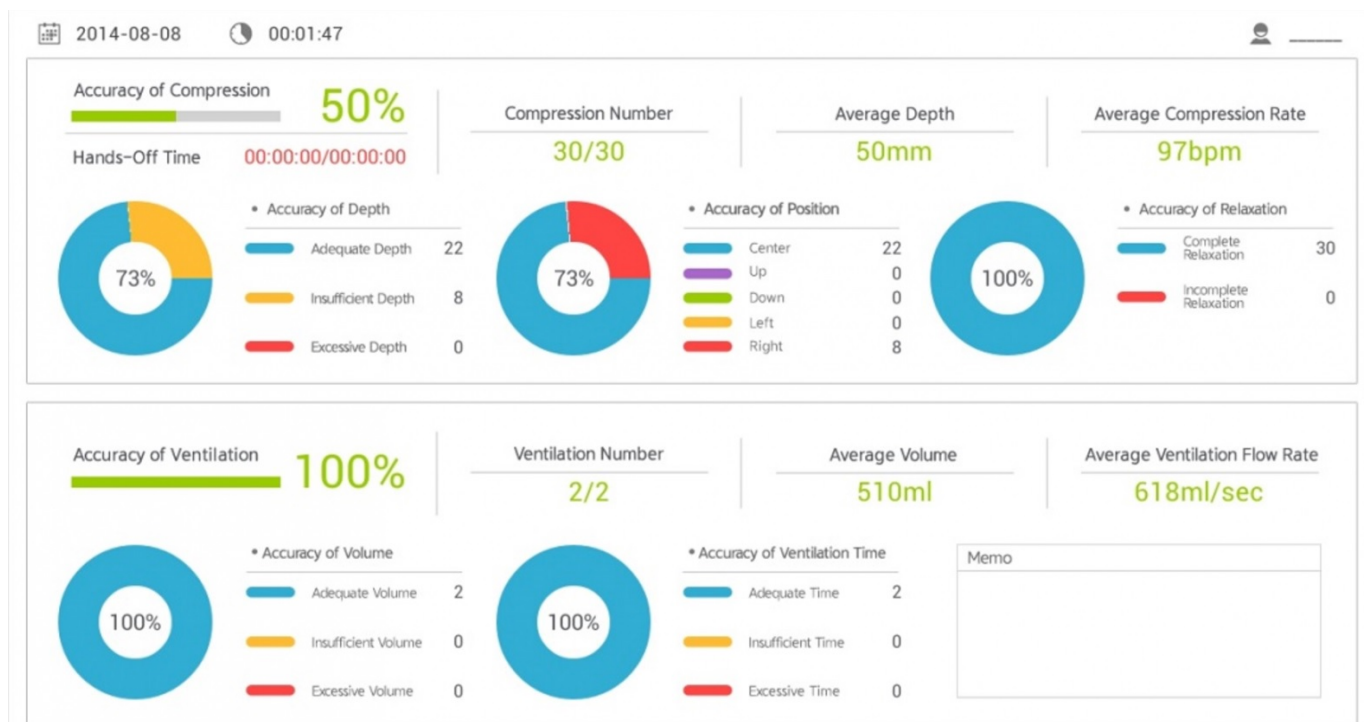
2014-08-08 00:01:47

Accuracy of Compression 50%

Hands-Off Time 00:00:00/00:00:00

Compression Number
30/30

Average Depth
50mm

Average Compression Rate
97bpm

73%

• Accuracy of Depth

| | |
|---|---|
| Adequate Depth | 22 |
| Insufficient Depth | 8 |
| Excessive Depth | 0 |

73%

• Accuracy of Position

| | |
|---|---|
| Center | 22 |
| Up | 0 |
| Down | 0 |
| Left | 0 |
| Right | 8 |

100%

• Accuracy of Relaxation

| | |
|---|---|
| Complete Relaxation | 30 |
| Incomplete Relaxation | 0 |

Accuracy of Ventilation 100%

Ventilation Number
2/2

Average Volume
510ml

Average Ventilation Flow Rate
618ml/sec

100%

• Accuracy of Volume

| | |
|---|---|
| Adequate Volume | 2 |
| Insufficient Volume | 0 |
| Excessive Volume | 0 |

100%

• Accuracy of Ventilation Time

| | |
|---|---|
| Adequate Time | 2 |
| Insufficient Time | 0 |
| Excessive Time | 0 |

Memo